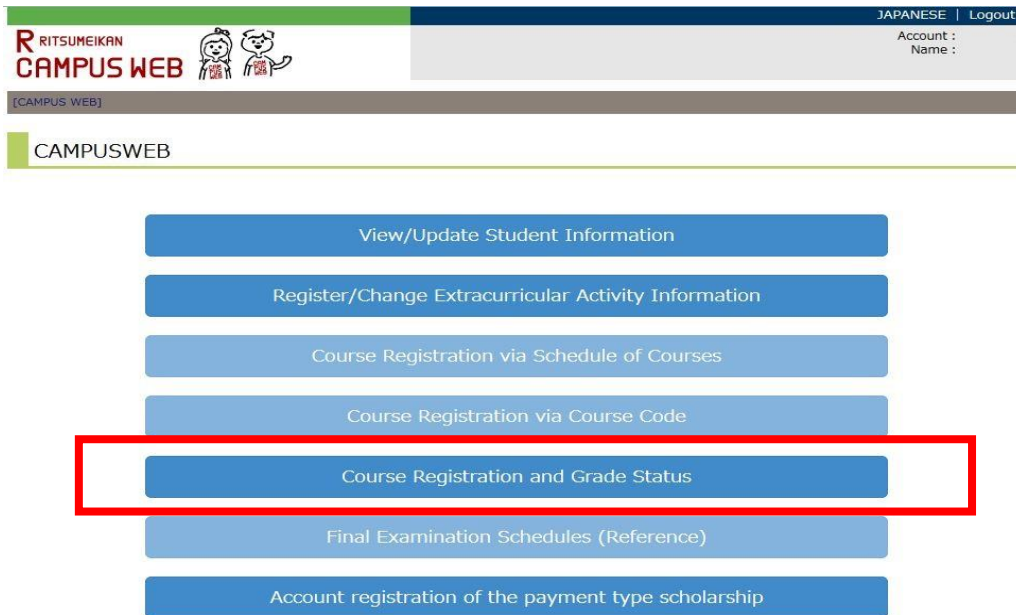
JAPANESE | Logout

R RITSUMEIKAN
CAMPUS WEB

Account :
Name :

[CAMPUS WEB]

CAMPUSWEB

View/Update Student Information

Register/Change Extracurricular Activity Information

Course Registration via Schedule of Courses

Course Registration via Course Code

Course Registration and Grade Status

Final Examination Schedules (Reference)

Account registration of the payment type scholarship